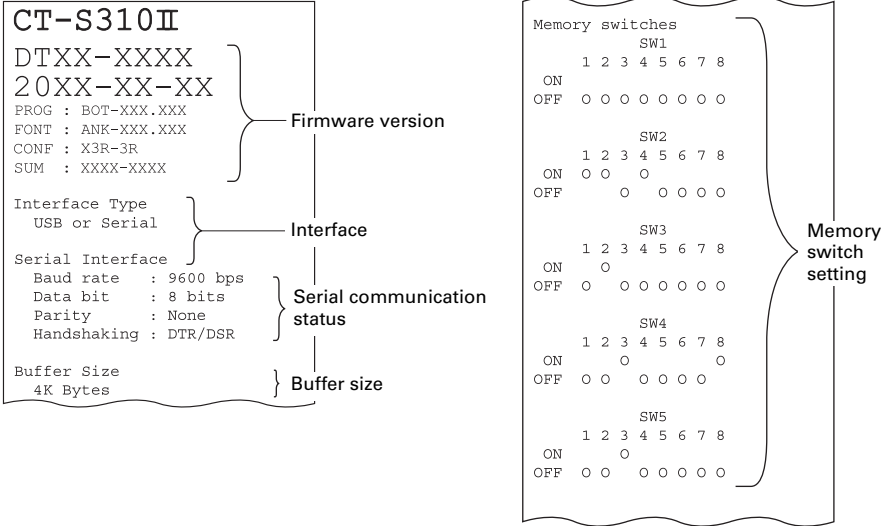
CT-S310Ⅱ

DTXX-XXXX
20XX-XX-XX
PROG : BOT-XXX.XXX
FONT : ANK-XXX.XXX
CONF : X3R-3R
SUM : XXXX-XXXX

Firmware version

Interface Type
USB or Serial

Interface

Serial Interface
Baud rate : 9600 bps
Data bit : 8 bits
Parity : None
Handshaking : DTR/DSR

Serial communication status

Buffer Size
4K Bytes

Buffer size

Memory switches

SW1

| | 1 | 2 | 3 | 4 | 5 | 6 | 7 | 8 |
|---|---|---|---|---|---|---|---|---|
| ON | | | | | | | | |
| OFF | O | O | O | O | O | O | O | O |

SW2

| | 1 | 2 | 3 | 4 | 5 | 6 | 7 | 8 |
|---|---|---|---|---|---|---|---|---|
| ON | O | O | | O | | | | |
| OFF | | | O | | O | O | O | O |

SW3

| | 1 | 2 | 3 | 4 | 5 | 6 | 7 | 8 |
|---|---|---|---|---|---|---|---|---|
| ON | | O | | | | | | |
| OFF | O | | O | O | O | O | O | O |

SW4

| | 1 | 2 | 3 | 4 | 5 | 6 | 7 | 8 |
|---|---|---|---|---|---|---|---|---|
| ON | | | O | | | | | O |
| OFF | O | O | | O | O | O | O | |

SW5

| | 1 | 2 | 3 | 4 | 5 | 6 | 7 | 8 |
|---|---|---|---|---|---|---|---|---|
| ON | | | O | | | | | |
| OFF | O | O | | O | O | O | O | O |

Memory switch setting